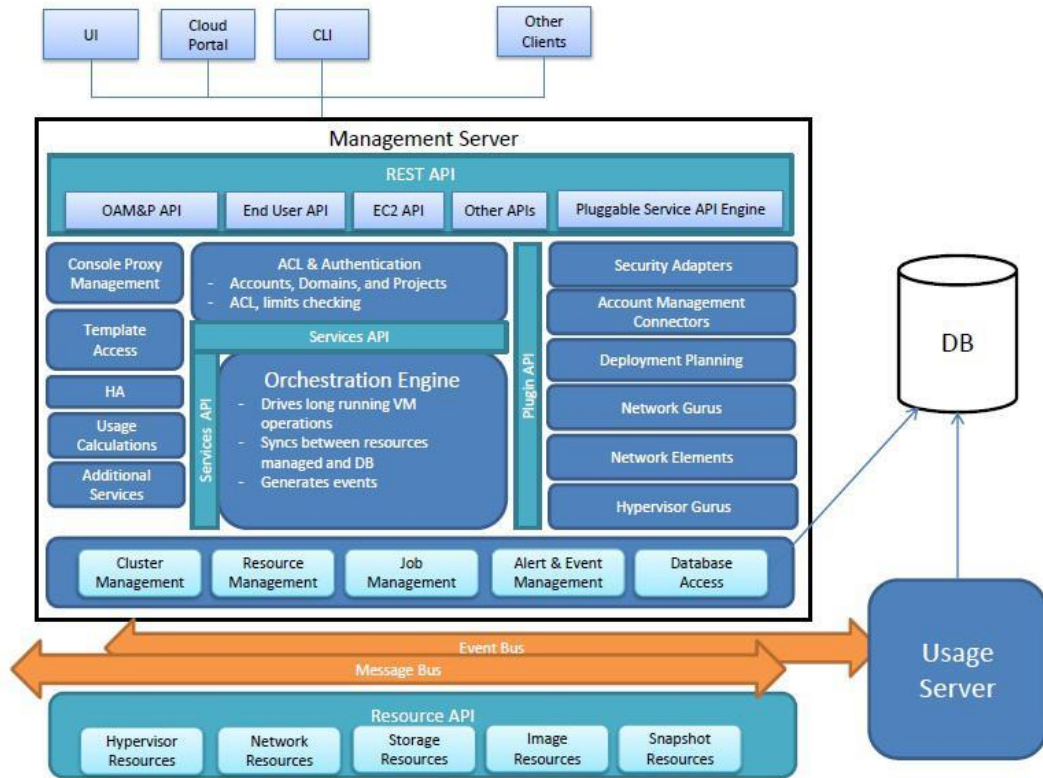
UI

Cloud Portal

CLI

Other Clients

Management Server

REST API

OAM&P API

End User API

EC2 API

Other APIs

Pluggable Service API Engine

Console Proxy Management

Template Access

HA

Usage Calculations

Additional Services

ACL & Authentication
- Accounts, Domains, and Projects
- ACL, limits checking

Services API

Services API

Orchestration Engine
- Drives long running VM operations
- Syncs between resources managed and DB
- Generates events

Plugin API

Security Adapters

Account Management Connectors

Deployment Planning

Network Gurus

Network Elements

Hypervisor Gurus

Cluster Management

Resource Management

Job Management

Alert & Event Management

Database Access

DB

Event Bus

Message Bus

Usage Server

Resource API

Hypervisor Resources

Network Resources

Storage Resources

Image Resources

Snapshot Resources